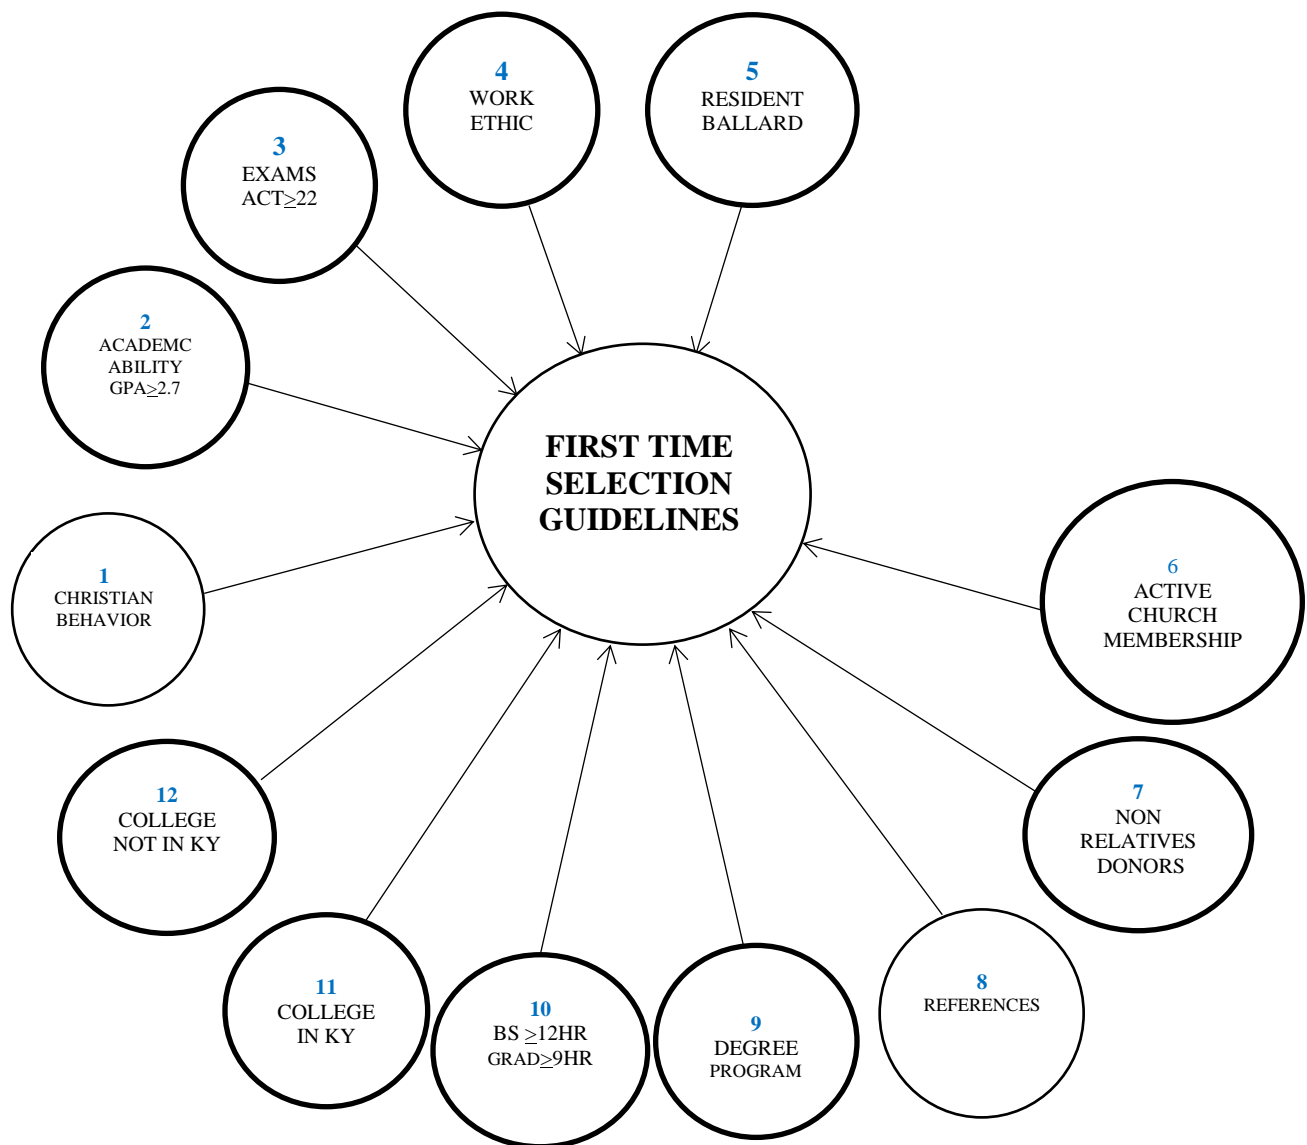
4
WORK
ETHIC

5
RESIDENT
BALLARD

3
EXAMS
ACT$\geq$22

2
ACADEMC
ABILITY
GPA$\geq$2.7

FIRST TIME
SELECTION
GUIDELINES

1
CHRISTIAN
BEHAVIOR

6
ACTIVE
CHURCH
MEMBERSHIP

12
COLLEGE
NOT IN KY

7
NON
RELATIVES
DONORS

11
COLLEGE
IN KY

10
BS $\geq$12HR
GRAD$\geq$9HR

9
DEGREE
PROGRAM

8
REFERENCES